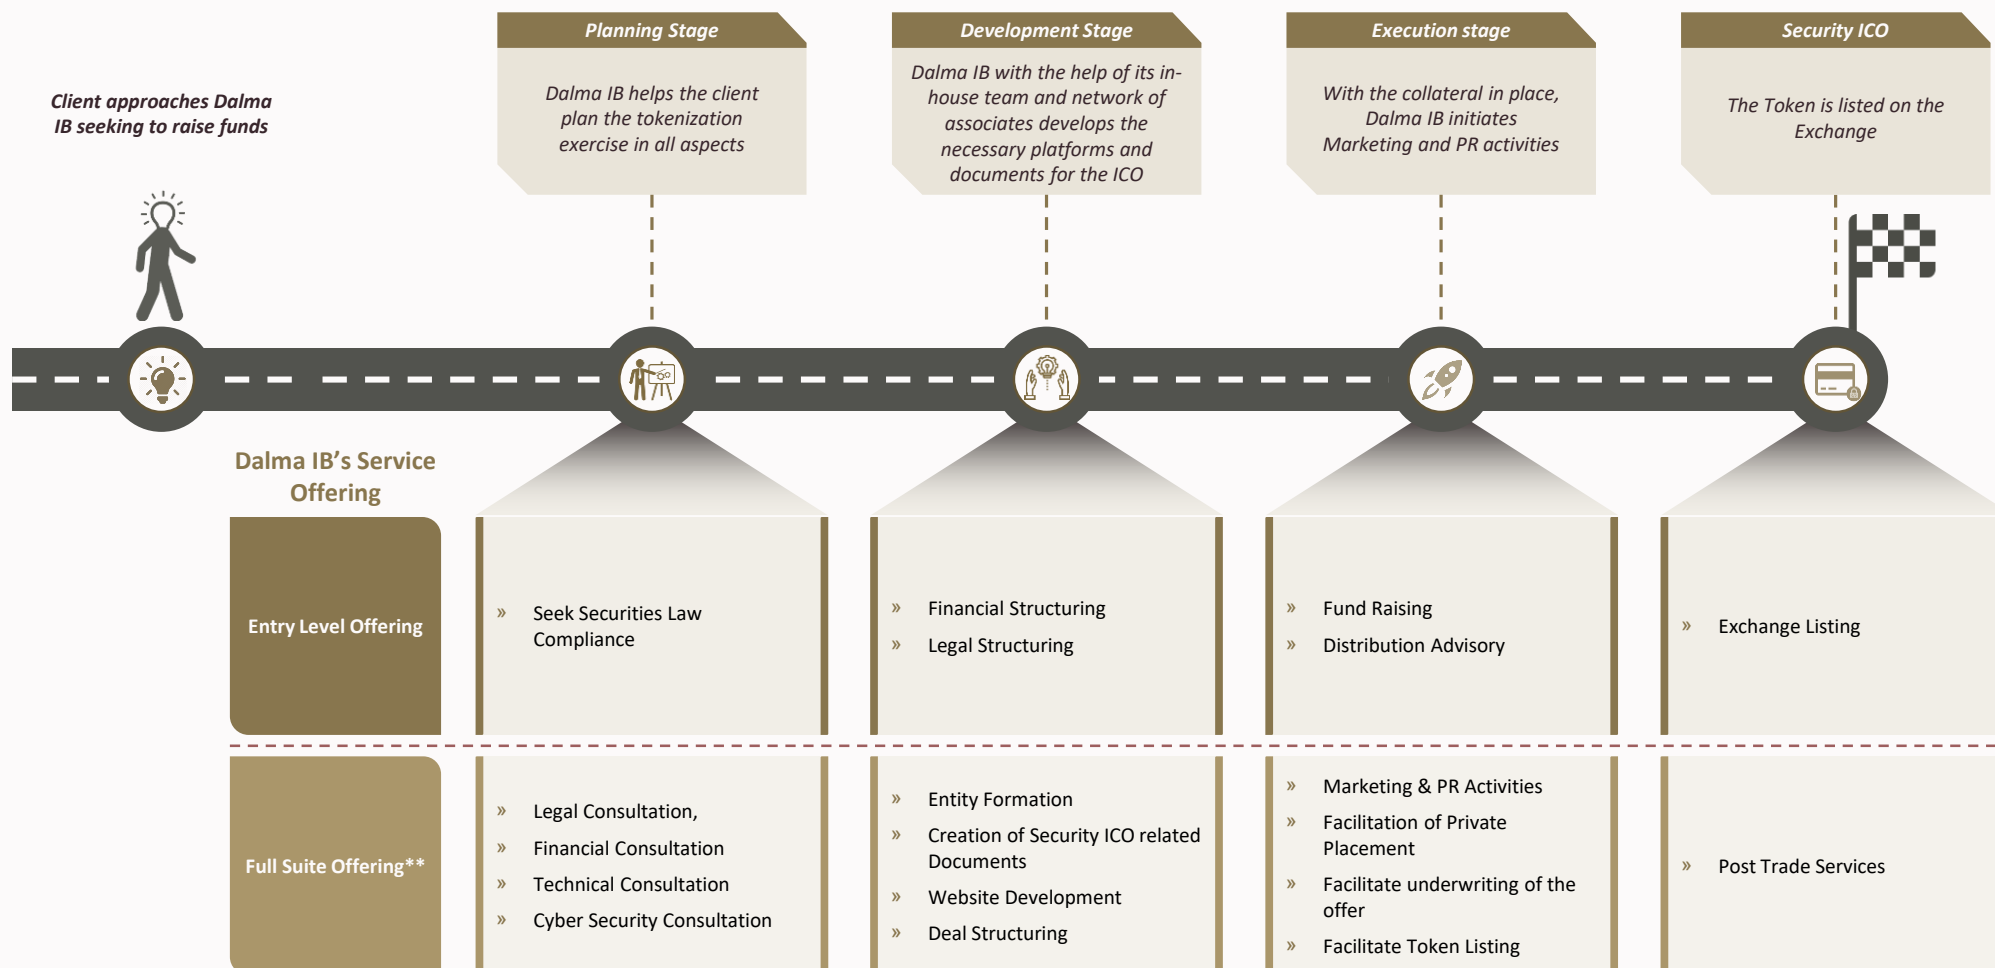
Client approaches Dalma IB seeking to raise funds

Planning Stage

Dalma IB helps the client plan the tokenization exercise in all aspects

Development Stage

Dalma IB with the help of its in-house team and network of associates develops the necessary platforms and documents for the ICO

Execution stage

With the collateral in place, Dalma IB initiates Marketing and PR activities

Security ICO

The Token is listed on the Exchange

Dalma IB's Service Offering

Entry Level Offering

» Seek Securities Law Compliance

» Financial Structuring
» Legal Structuring

» Fund Raising
» Distribution Advisory

» Exchange Listing

Full Suite Offering**

» Legal Consultation,
» Financial Consultation
» Technical Consultation
» Cyber Security Consultation

» Entity Formation
» Creation of Security ICO related Documents
» Website Development
» Deal Structuring

» Marketing & PR Activities
» Facilitation of Private Placement
» Facilitate underwriting of the offer
» Facilitate Token Listing

» Post Trade Services